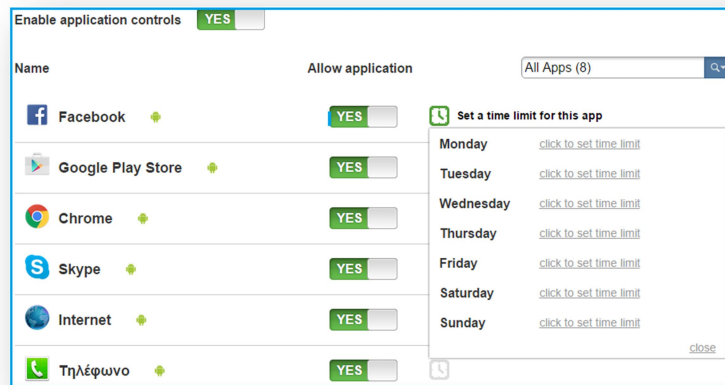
Enable application controls YES

Name

Allow application

All Apps (8)

Facebook YES

Set a time limit for this app

Google Play Store YES

Chrome YES

Skype YES

Internet YES

Τηλέφωνο YES

| | |
|---|---|
| Monday | click to set time limit |
| Tuesday | click to set time limit |
| Wednesday | click to set time limit |
| Thursday | click to set time limit |
| Friday | click to set time limit |
| Saturday | click to set time limit |
| Sunday | click to set time limit |

close